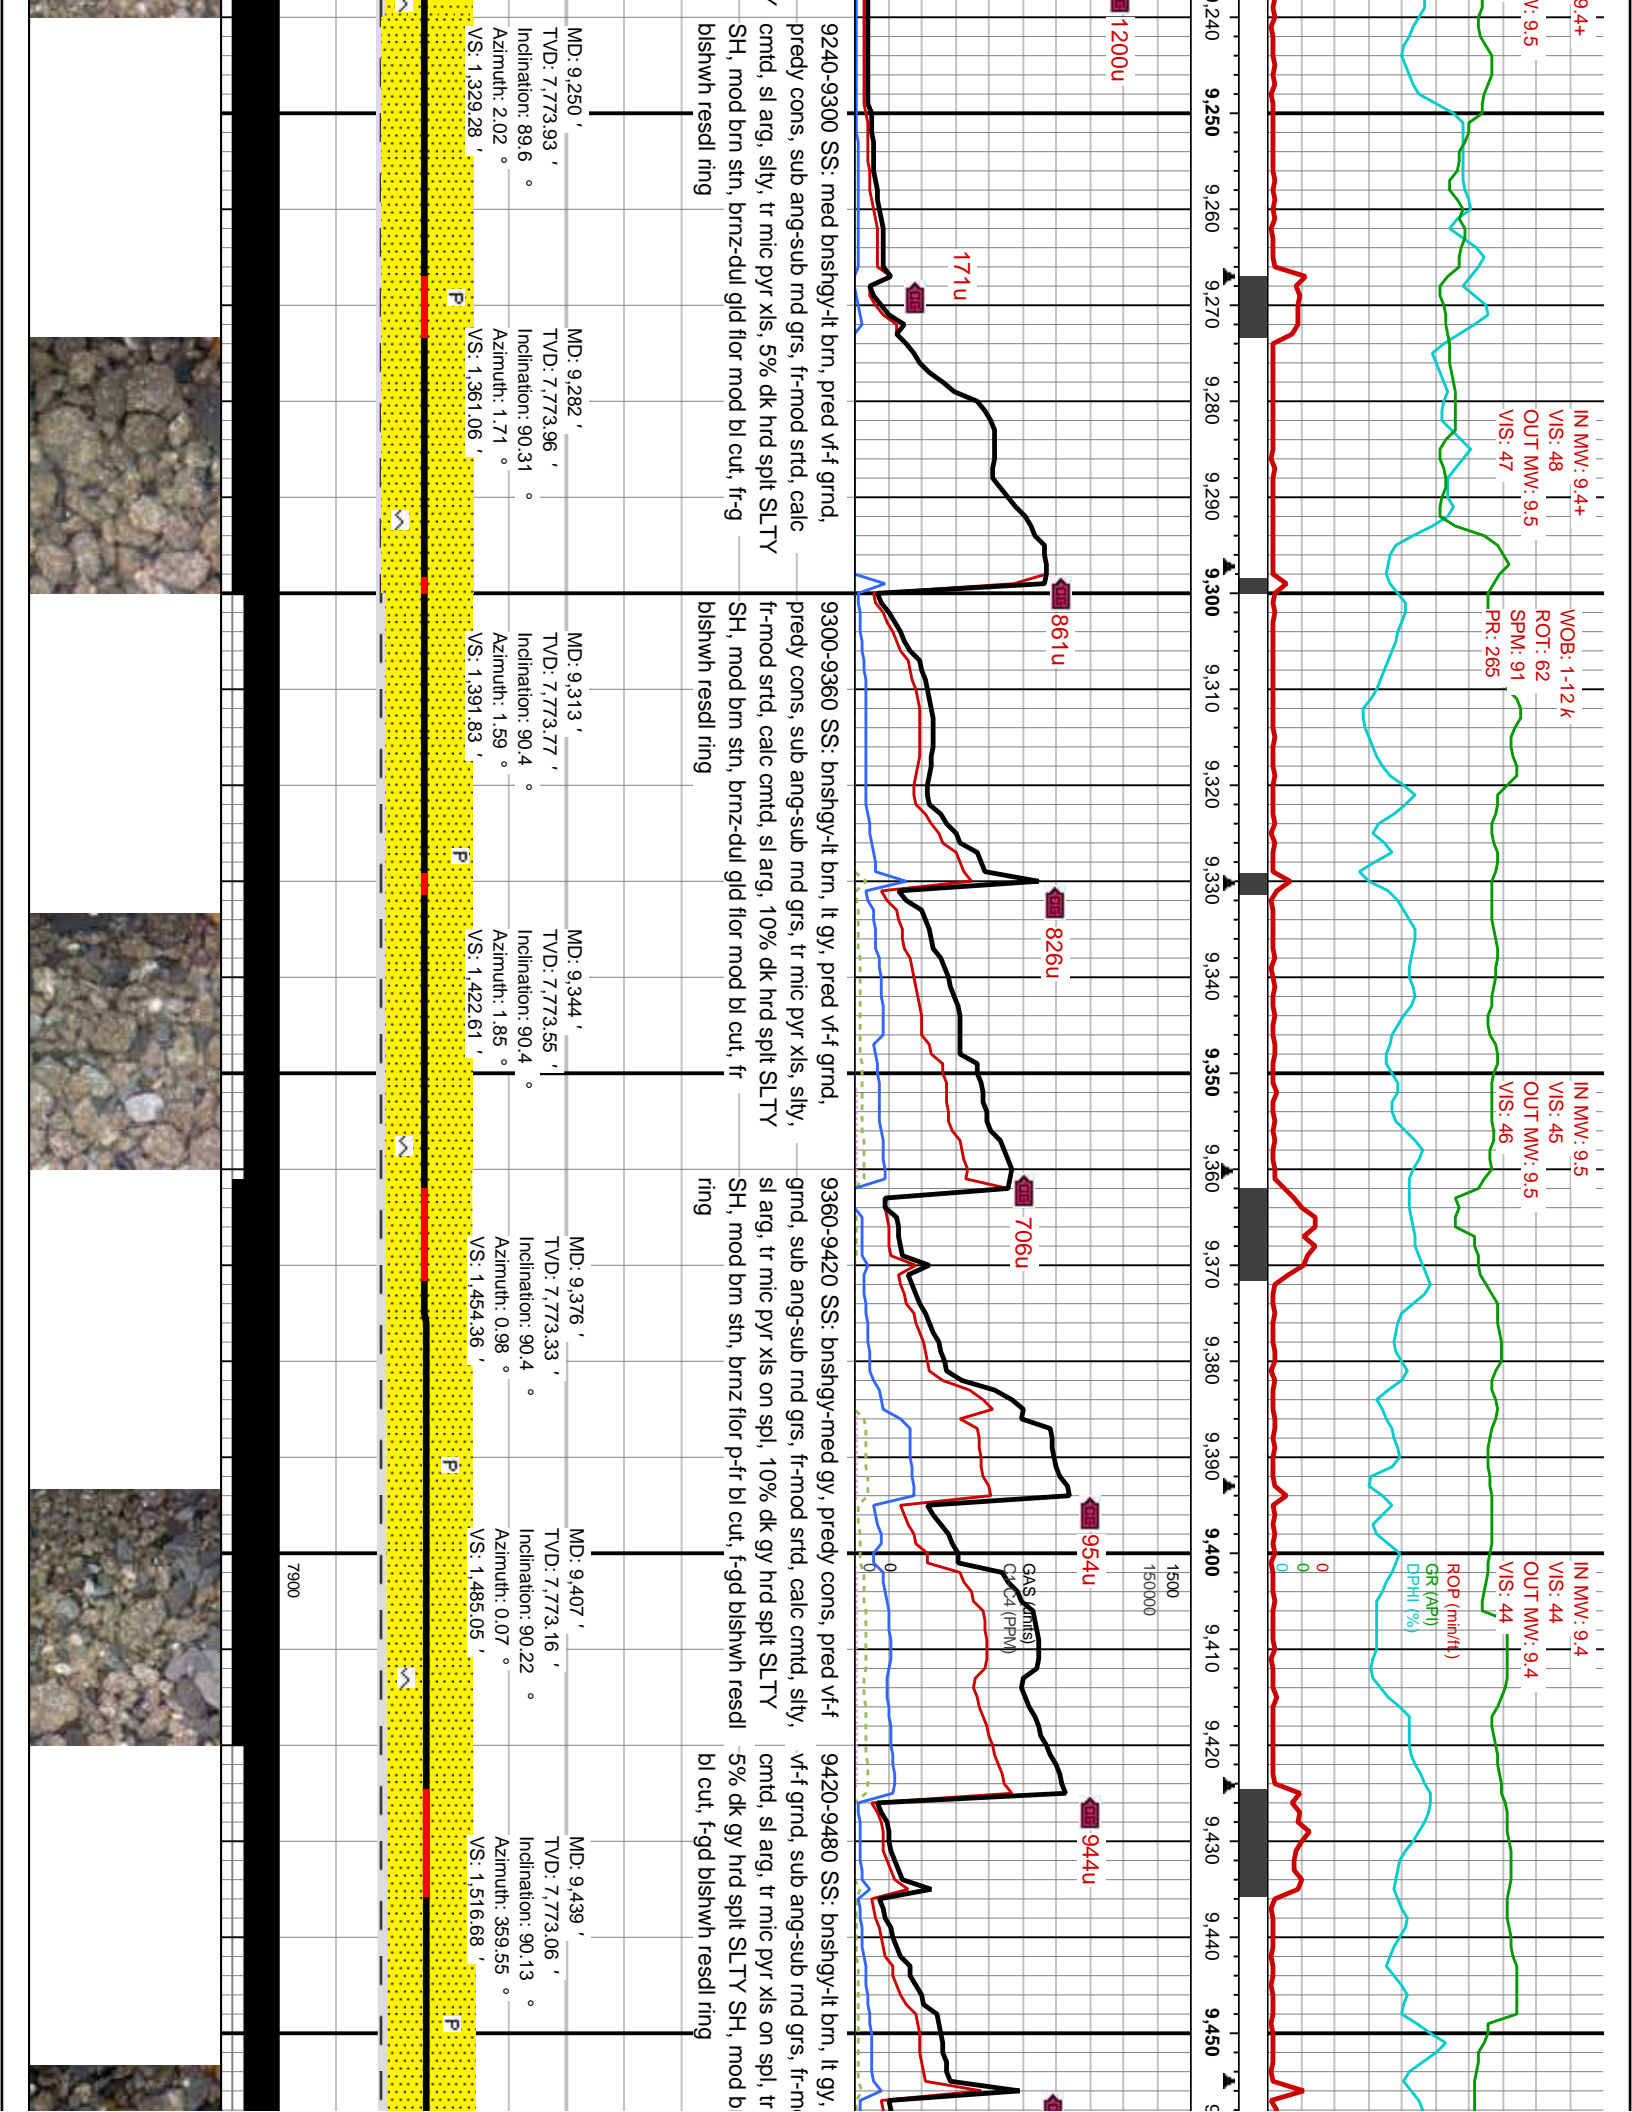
9,240
9,250
9,260
9,270
9,280
9,290
9,300
9,310
9,320
9,330
9,340
9,350
9,360
9,370
9,380
9,390
9,400
9,410
9,420
9,430
9,440
9,450

9.4+
V: 9.5

IN MW: 9.4+
VIS: 48
OUT MW: 9.5
VIS: 47

WOB: 1-12 k
ROT: 62
SPM: 91
PR: 265

IN MW: 9.5
VIS: 45
OUT MW: 9.5
VIS: 46

IN MW: 9.4
VIS: 44
OUT MW: 9.4
VIS: 44

ROP (min/ft)
GR (API)
DPHI (%)
0
0
0

1500
150000
GAS (units)
C1-C4 (PPM)
0
0

1200u
171u
861u
826u
706u
954u
944u

9240-9300 SS: med bnshgy-lt brn, pred vf-f grnd, predy cons, sub ang-sub rnd grs, fr-mod srtd, calc cmtd, sl arg, slty, tr mic pyr xls, 5% dk hrd splt SLTY SH, mod brn stn, brnz-dul gld flor mod bl cut, fr-g blshwh resdl ring

9300-9360 SS: bnshgy-lt brn, lt gy, pred vf-f grnd, predy cons, sub ang-sub rnd grs, tr mic pyr xls, slty, fr-mod srtd, calc cmtd, sl arg, 10% dk hrd splt SLTY SH, mod brn stn, brnz-dul gld flor mod bl cut, fr blshwh resdl ring

9360-9420 SS: bnshgy-med gy, predy cons, pred vf-f grnd, sub ang-sub rnd grs, fr-mod srtd, calc cmtd, slty, sl arg, tr mic pyr xls on spl, 10% dk gy hrd splt SLTY SH, mod brn stn, brnz flor p-fr bl cut, f-gd blshwh resdl ring

9420-9480 SS: bnshgy-lt brn, lt gy, vf-f grnd, sub ang-sub rnd grs, fr-m cmtd, sl arg, tr mic pyr xls on spl, tr 5% dk gy hrd splt SLTY SH, mod b bl cut, f-gd blshwh resdl ring

MD: 9,250 '
TVD: 7,773.93 '
Inclination: 89.6 °
Azimuth: 2.02 °
VS: 1,329.28 '

MD: 9,282 '
TVD: 7,773.96 '
Inclination: 90.31 °
Azimuth: 1.71 °
VS: 1,361.06 '

MD: 9,313 '
TVD: 7,773.77 '
Inclination: 90.4 °
Azimuth: 1.59 °
VS: 1,391.83 '

MD: 9,344 '
TVD: 7,773.55 '
Inclination: 90.4 °
Azimuth: 1.85 °
VS: 1,422.61 '

MD: 9,376 '
TVD: 7,773.33 '
Inclination: 90.4 °
Azimuth: 0.98 °
VS: 1,454.36 '

MD: 9,407 '
TVD: 7,773.16 '
Inclination: 90.22 °
Azimuth: 0.07 °
VS: 1,485.05 '

MD: 9,439 '
TVD: 7,773.06 '
Inclination: 90.13 °
Azimuth: 359.55 °
VS: 1,516.68 '

P
P
P
P

7900